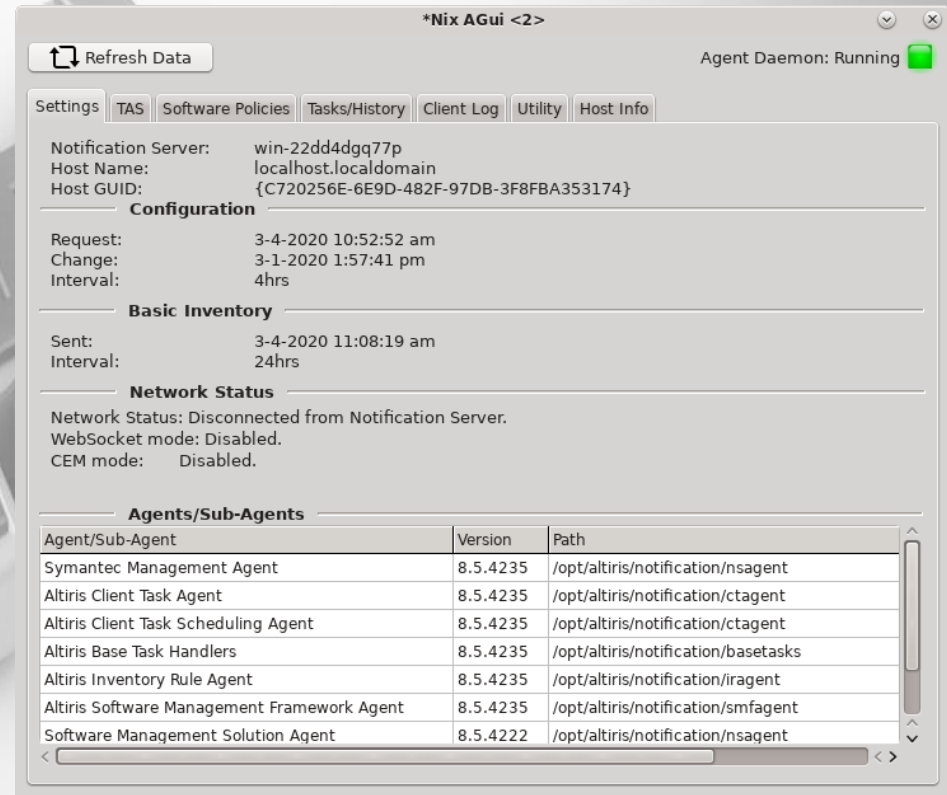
*Nix AGui <2>

Refresh Data

Agent Daemon: Running

Settings | TAS | Software Policies | Tasks/History | Client Log | Utility | Host Info

Notification Server: win-22dd4dgq77p
Host Name: localhost.localdomain
Host GUID: {C720256E-6E9D-482F-97DB-3F8FBA353174}

Configuration

Request: 3-4-2020 10:52:52 am
Change: 3-1-2020 1:57:41 pm
Interval: 4hrs

Basic Inventory

Sent: 3-4-2020 11:08:19 am
Interval: 24hrs

Network Status

Network Status: Disconnected from Notification Server.
WebSocket mode: Disabled.
CEM mode: Disabled.

Agents/Sub-Agents

| Agent/Sub-Agent | Version | Path |
|---|---|---|
| Symantec Management Agent | 8.5.4235 | /opt/altiris/notification/nsagent |
| Altiris Client Task Agent | 8.5.4235 | /opt/altiris/notification/ctagent |
| Altiris Client Task Scheduling Agent | 8.5.4235 | /opt/altiris/notification/ctagent |
| Altiris Base Task Handlers | 8.5.4235 | /opt/altiris/notification/basetasks |
| Altiris Inventory Rule Agent | 8.5.4235 | /opt/altiris/notification/iragent |
| Altiris Software Management Framework Agent | 8.5.4235 | /opt/altiris/notification/smfagent |
| Software Management Solution Agent | 8.5.4222 | /opt/altiris/notification/nsagent |